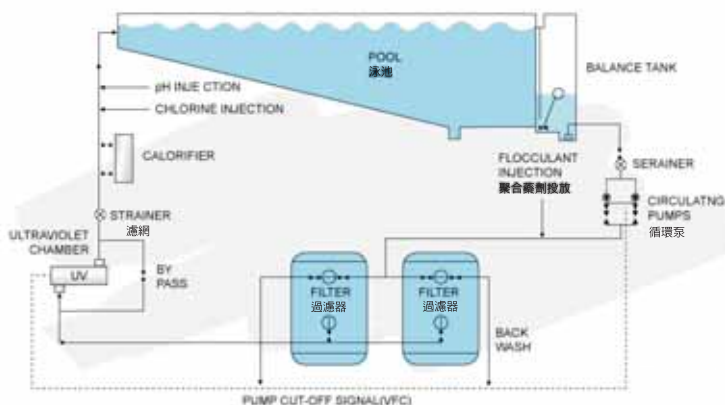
POOL
泳池

BALANCE TANK

pH INJE CTION

CHLORINE INJECTION

CALORIFIER

FLOCCULANT INJECTION
聚合絮劑投放

SERAINER

CIRCULATNG PUMPS
循環泵

STRAINER
濾網

ULTRAVIOLET CHAMBER

UV

BY PASS

FILTER
過濾器

FILTER
過濾器

BACK WASH

PUMP CUT-OFF SIGNAL(VFC)